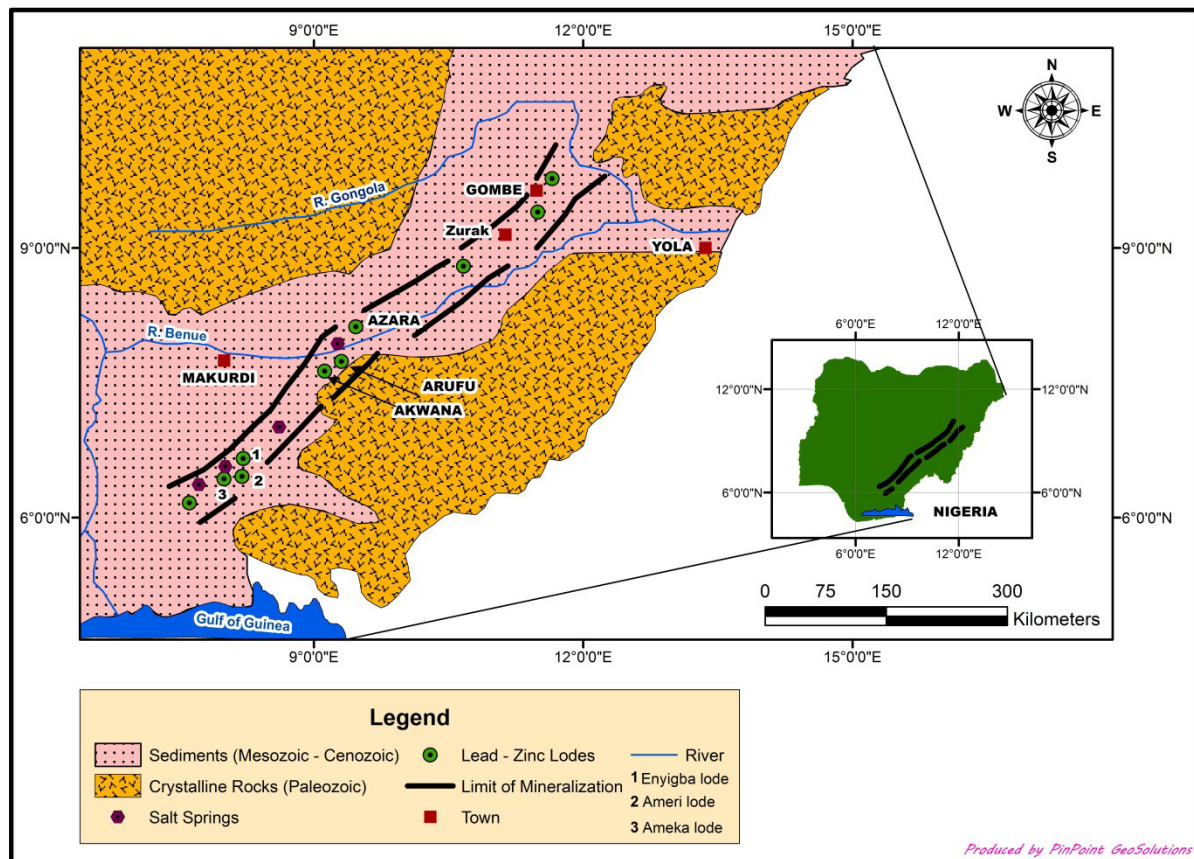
9°0'0"E
12°0'0"E
15°0'0"E

N
W
E
S

R. Gongola
GOMBE
Zurak
YOLA
9°0'0"N
9°0'0"N
AZARA
R. Benue
MAKURDI
ARUFU
AKWANA
1
2
3
6°0'0"N
6°0'0"N
Gulf of Guinea

6°0'0"E
12°0'0"E
12°0'0"N
12°0'0"N
6°0'0"N
6°0'0"N
NIGERIA
6°0'0"E
12°0'0"E

0 75 150 300
Kilometers

9°0'0"E
12°0'0"E
15°0'0"E

Legend
Sediments (Mesozoic - Cenozoic)
Crystalline Rocks (Paleozoic)
Salt Springs
Lead - Zinc Lodes
Limit of Mineralization
Town
River
1 Enyigba lode
2 Ameri lode
3 Ameka lode

Produced by PinPoint GeoSolutions